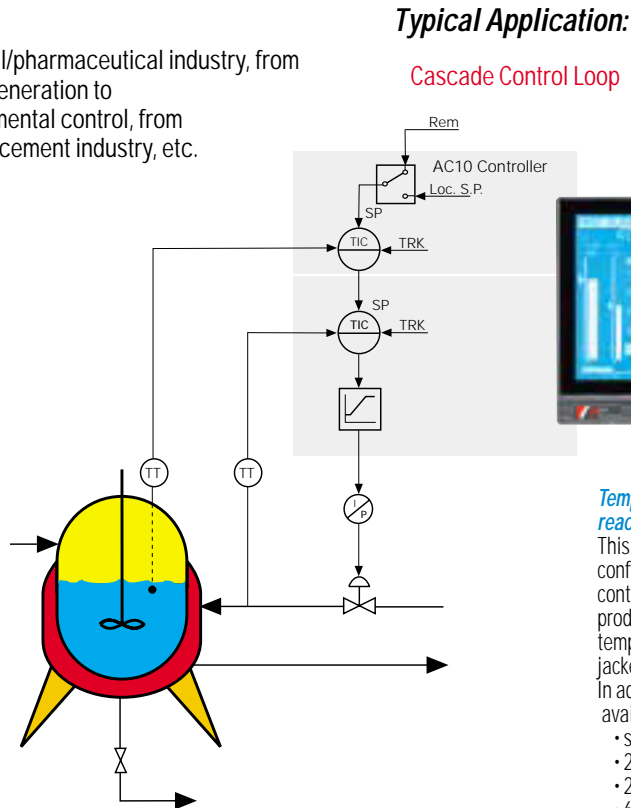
Typical Application:

l/pharmaceutical industry, from eneration to mental control, from cement industry, etc.

Cascade Control Loop

Rem

AC10 Controller

Loc. S.P.

SP

TIC

TRK

SP

TIC

TRK

TT

TT

I
P

Temp
reac

This
conf
cont
prod
temp
jack
In ac
avai
• S
• 2
• 2
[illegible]